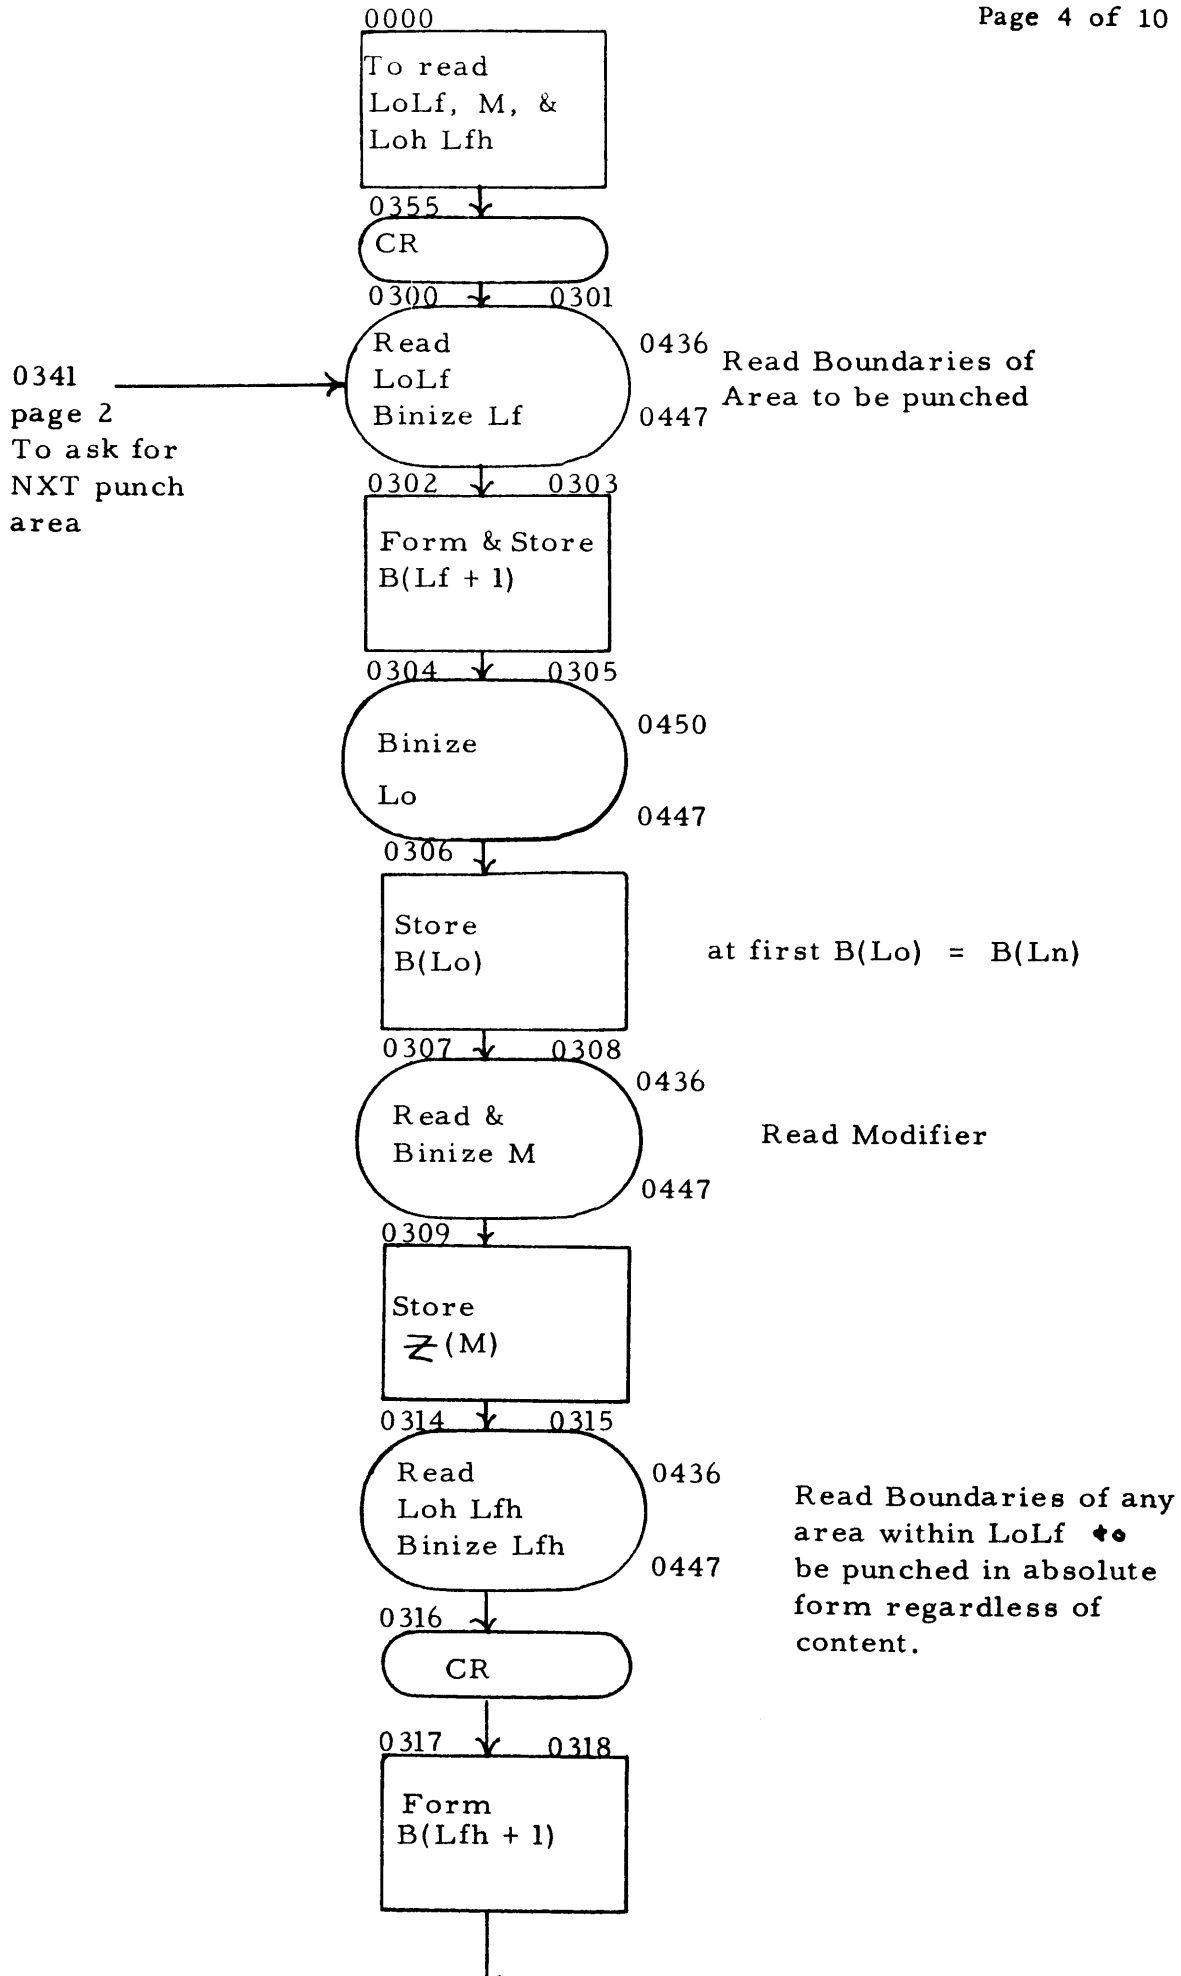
Page 4 of 10

0000

To read LoLf, M, & Loh Lfh

0355

CR

0300 0301

Read LoLf Binize Lf

0436

0447

Read Boundaries of Area to be punched

0341 page 2 To ask for NXT punch area

0302 0303

Form & Store B(Lf + 1)

0304 0305

Binize

Lo

0450

0447

0306

Store B(Lo)

at first B(Lo) = B(Ln)

0307 0308

Read & Binize M

0436

0447

Read Modifier

0309

Store $\Xi$(M)

0314 0315

Read Loh Lfh Binize Lfh

0436

0447

Read Boundaries of any area within LoLf to be punched in absolute form regardless of content.

0316

CR

0317 0318

Form B(Lfh + 1)